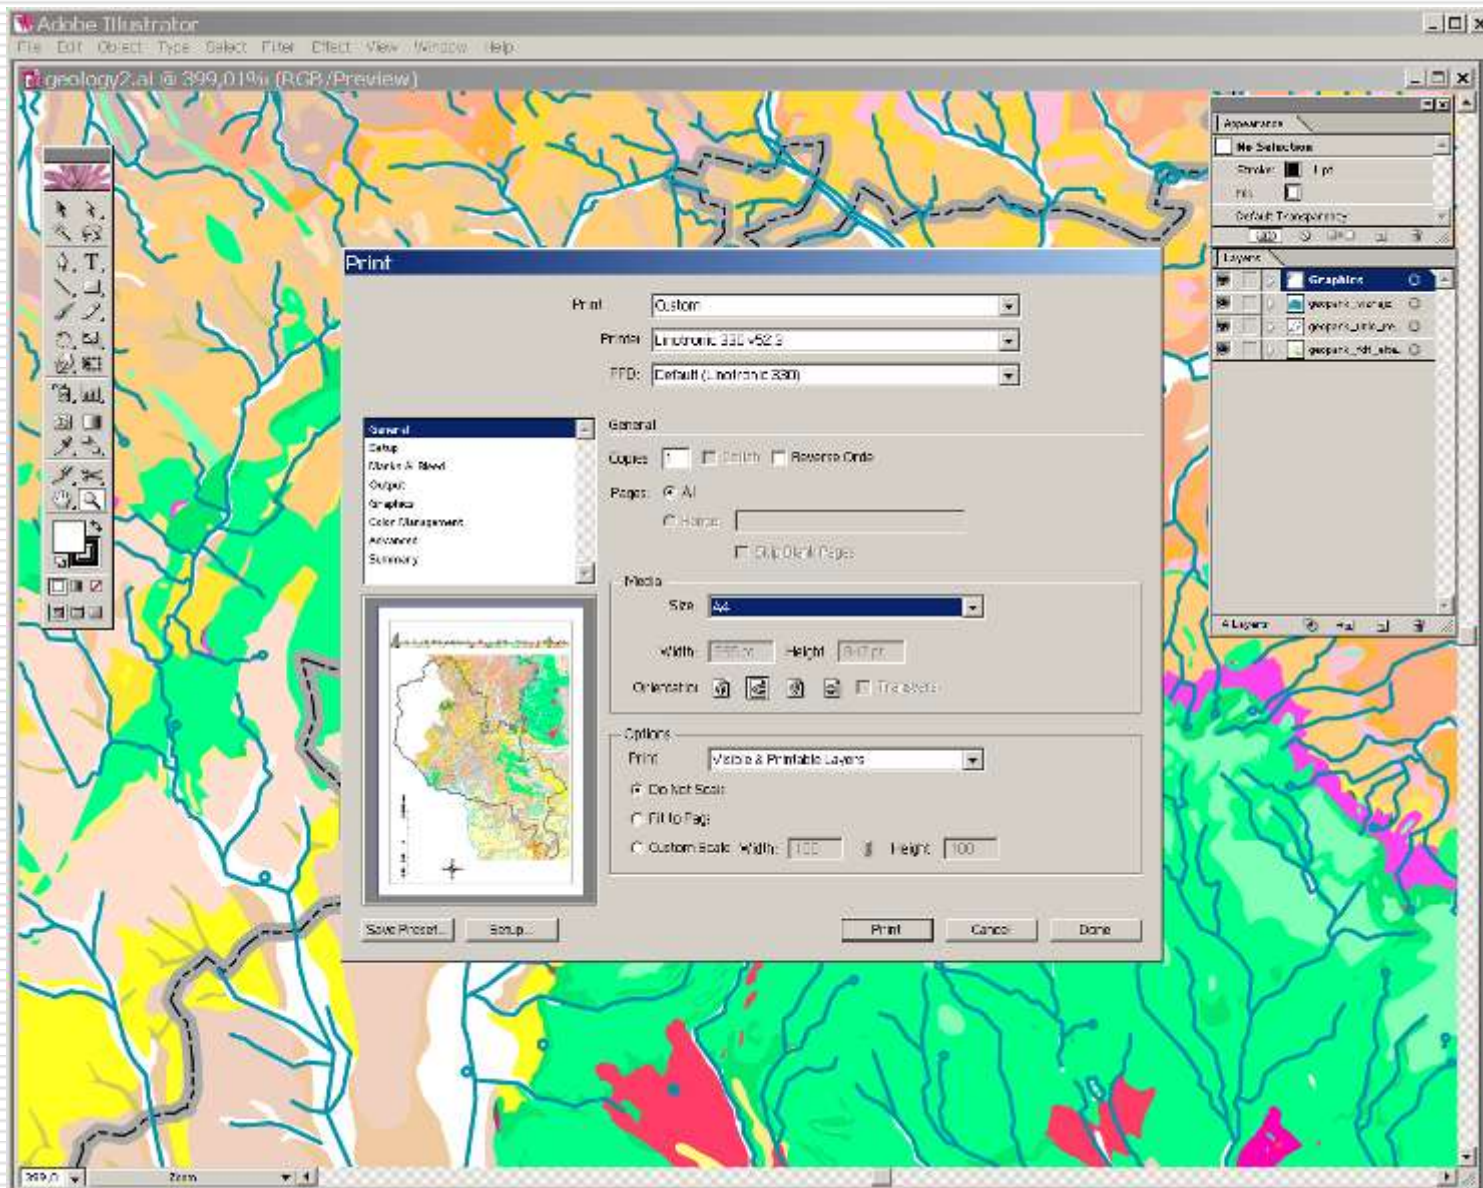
Adobe Illustrator

File Edit Object Type Select Filter Effect View Window Help

geology2.ai @ 399,01% (RGB/Preview)

Appearance

No Selection

Stroke: 1 pt

Fill:

Default Transparency

Layers

Graphics

geopark_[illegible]

geopark_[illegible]

geopark_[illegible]

4 Layers

Print

Print: Custom

Printer: Linotronic 330 v52.3

PPD: Default (Linotronic 330)

General

Setup

Marks & Bleed

Output

Graphics

Color Management

Advanced

Summary

General

Copies: 1 Collate Reverse Order

Pages: All

Range:

Skip Blank Pages

Media

Size: A4

Width: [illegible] Height: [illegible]

Orientation: Transverse

Options

Print: Visible & Printable Layers

Do Not Scale

Fit to Page

Custom Scale: Width: 100 Height: 100

Save Preset... Setup... Print Cancel Done

399,0 Zoom